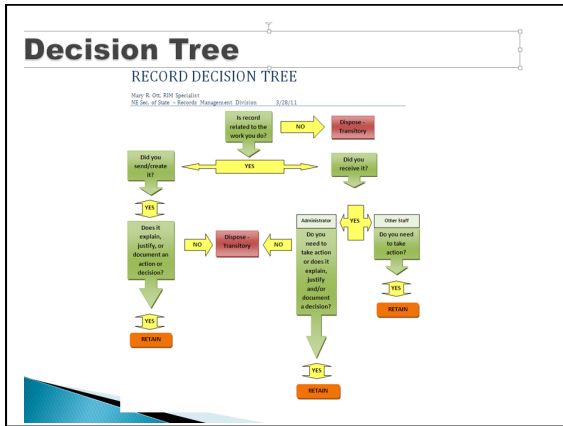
Decision Tree

RECORD DECISION TREE

Mary R. Ott, RIM Specialist
NE Sec. of State – Records Management Division 3/28/11

Is record related to the work you do?

NO

Dispose - Transitory

YES

Did you send/create it?

Did you receive it?

YES

Does it explain, justify, or document an action or decision?

NO

Dispose - Transitory

NO

YES

Administrator

Do you need to take action or does it explain, justify and/or document a decision?

Other Staff

Do you need to take action?

YES

RETAIN

YES

RETAIN

YES

RETAIN